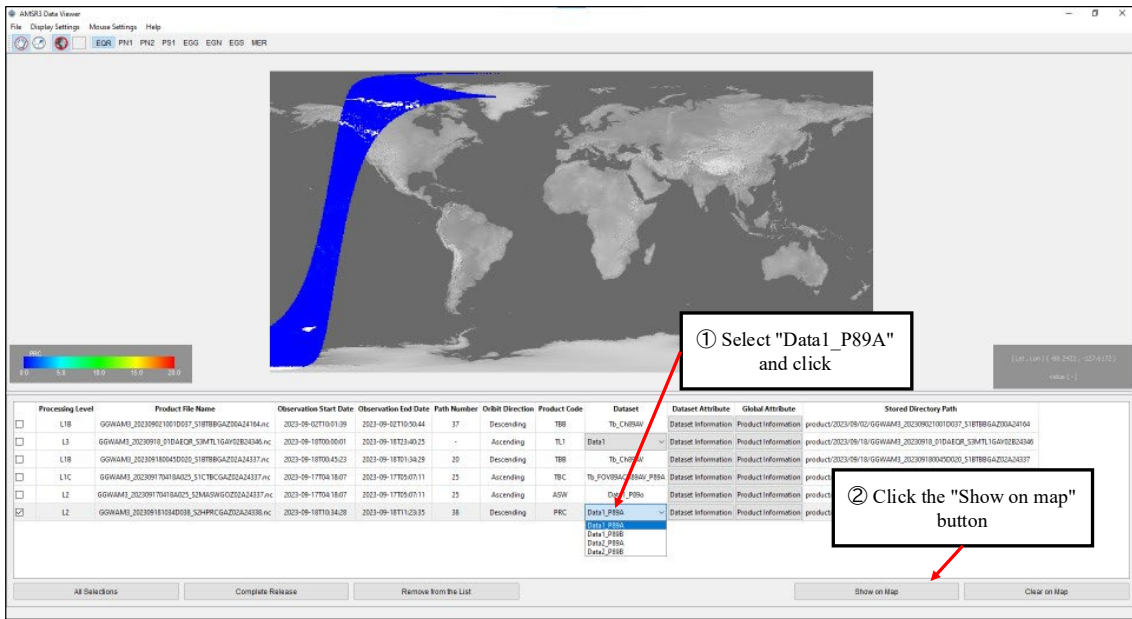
AMSR3 Data Viewer
File Display Settings Mouse Settings Help
EQR PN1 PN2 PS1 EGG EGN EGS MER

PRC
0.0 5.0 10.0 15.0 20.0

① Select "Data1_P89A" and click

[Lat, Lon] ( -69.2422 , -127.4172 )
value ( - )

| | Processing Level | Product File Name | Observation Start Date | Observation End Date | Path Number | Oribit Direction | Product Code | Dataset | Dataset Attribute | Global Attribute | Stored Directory Path |
|---|---|---|---|---|---|---|---|---|---|---|---|
| ☐ | L1B | GGWAM3_202309021001D037_S1BTBBGAZ00A24184.nc | 2023-09-02T10:01:39 | 2023-09-02T10:50:44 | 37 | Descending | TBB | Tb_CN89W | Dataset Information | Product Information | product/2023/09/02/GGWAM3_202309021001D037_S1BTBBGAZ00A24184 |
| ☐ | L3 | GGWAM3_20230918_01DAEQR_S3MTL1GAY02B24346.nc | 2023-09-18T00:00:01 | 2023-09-18T23:40:25 | - | Ascending | TL1 | Data1 | Dataset Information | Product Information | product/2023/09/18/GGWAM3_20230918_01DAEQR_S3MTL1GAY02B24346 |
| ☐ | L1B | GGWAM3_202309180045D020_S1BTBBGAZ02A24337.nc | 2023-09-18T00:45:23 | 2023-09-18T01:34:29 | 20 | Descending | TBB | Tb_CN89W | Dataset Information | Product Information | product/2023/09/18/GGWAM3_202309180045D020_S1BTBBGAZ02A24337 |
| ☐ | L1C | GGWAM3_202309170418A025_S1CTBCGAZ02A24337.nc | 2023-09-17T04:18:07 | 2023-09-17T05:07:11 | 25 | Ascending | TBC | Tb_FOV89AC89AW_P89A | Dataset Information | Product Information | product |
| ☐ | L2 | GGWAM3_202309170418A025_S2MASWGOZ02A24337.nc | 2023-09-17T04:18:07 | 2023-09-17T05:07:11 | 25 | Ascending | ASW | Data1_P89o | Dataset Information | Product Information | product |
| ☑ | L2 | GGWAM3_202309181034D038_S2HPRCGAZ02A24338.nc | 2023-09-18T10:34:28 | 2023-09-18T11:23:35 | 38 | Descending | PRC | Data1_P89A | Dataset Information | Product Information | product |

Data1_P89A
Data1_P89B
Data2_P89A
Data2_P89B

② Click the "Show on map" button

All Selections
Complete Release
Remove from the List
Show on Map
Clear on Map